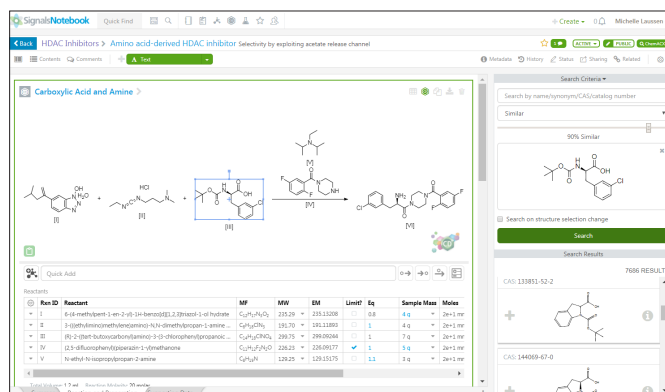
SignalsNotebook Quick Find

+ Create ▾ 0 Michelle Laussen

Back HDAC Inhibitors > Amino acid-derived HDAC inhibitor Selectivity by exploiting acetate release-channel

ACTIVE ▾ PUBLIC ChemACX

Contents Comments + Text

Metadata History Status Sharing Related

Carboxylic Acid and Amine >

OH
$N_3O$
N
N
N
[I]

HCl
[II]

[III]

Cl

[V]

[IV]

[VI]

Quick Add

Reactants

| Rxn ID | Reactant | MF | MW | EM | Limit? | Eq | Sample Mass | Moles |
|---|---|---|---|---|---|---|---|---|
| I | 6-(4-methylpent-1-en-2-yl)-1H-benzo[d][1,2,3]triazol-1-ol hydrate | $C_{12}H_{17}N_3O_2$ | 235.29 | 235.13208 | | 0.8 | 4 g | 2e+1 mr |
| II | 3-(((ethylimino)methylene)amino)-N,N-dimethylpropan-1-amine | $C_8H_{18}ClN_3$ | 191.70 | 191.11893 | | 1 | 4 g | 2e+1 mr |
| III | (R)-2-((tert-butoxycarbonyl)amino)-3-(3-chlorophenyl)propanoic | $C_{14}H_{18}ClNO_4$ | 299.75 | 299.09284 | | 1 | 7 g | 2e+1 mr |
| IV | (2,5-difluorophenyl)(piperazin-1-yl)methanone | $C_{11}H_{12}F_2N_2O$ | 226.23 | 226.09177 | ✔ | 1 | 5 g | 2e+1 mr |
| V | N-ethyl-N-isopropylpropan-2-amine | $C_8H_{19}N$ | 129.25 | 129.15175 | | 1.1 | 3 g | 2e+1 mr |

Total Volume 1.2 mL Reaction Molarity 20 molar

Search Criteria ▾

Search by name/synonym/CAS/catalog number

Similar

90% Similar

OH
O
Cl

Search on structure selection change

Search

Search Results

7686 RESULT

CAS: 133851-52-2

CAS: 144069-67-0